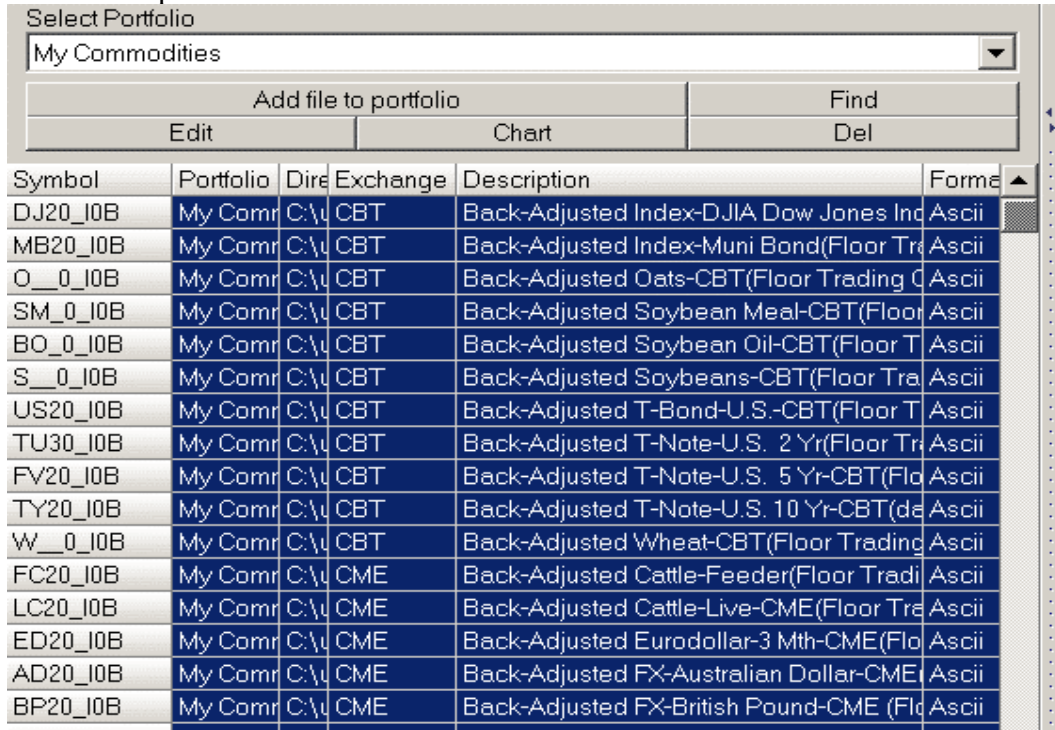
Select Portfolio
My Commodities

Add file to portfolio | Find
Edit | Chart | Del

| Symbol | Portfolio | Dire | Exchange | Description | Forma |
|---|---|---|---|---|---|
| DJ20_I0B | My Comr | C:\ | CBT | Back-Adjusted Index-DJIA Dow Jones Inc | Ascii |
| MB20_I0B | My Comr | C:\ | CBT | Back-Adjusted Index-Muni Bond(Floor Tra | Ascii |
| O__0_I0B | My Comr | C:\ | CBT | Back-Adjusted Oats-CBT(Floor Trading C | Ascii |
| SM_0_I0B | My Comr | C:\ | CBT | Back-Adjusted Soybean Meal-CBT(Floor | Ascii |
| BO_0_I0B | My Comr | C:\ | CBT | Back-Adjusted Soybean Oil-CBT(Floor T | Ascii |
| S__0_I0B | My Comr | C:\ | CBT | Back-Adjusted Soybeans-CBT(Floor Tra | Ascii |
| US20_I0B | My Comr | C:\ | CBT | Back-Adjusted T-Bond-U.S.-CBT(Floor T | Ascii |
| TU30_I0B | My Comr | C:\ | CBT | Back-Adjusted T-Note-U.S. 2 Yr(Floor Tr | Ascii |
| FV20_I0B | My Comr | C:\ | CBT | Back-Adjusted T-Note-U.S. 5 Yr-CBT(Flo | Ascii |
| TY20_I0B | My Comr | C:\ | CBT | Back-Adjusted T-Note-U.S. 10 Yr-CBT(da | Ascii |
| W__0_I0B | My Comr | C:\ | CBT | Back-Adjusted Wheat-CBT(Floor Trading | Ascii |
| FC20_I0B | My Comr | C:\ | CME | Back-Adjusted Cattle-Feeder(Floor Tradi | Ascii |
| LC20_I0B | My Comr | C:\ | CME | Back-Adjusted Cattle-Live-CME(Floor Tra | Ascii |
| ED20_I0B | My Comr | C:\ | CME | Back-Adjusted Eurodollar-3 Mth-CME(Flo | Ascii |
| AD20_I0B | My Comr | C:\ | CME | Back-Adjusted FX-Australian Dollar-CME | Ascii |
| BP20_I0B | My Comr | C:\ | CME | Back-Adjusted FX-British Pound-CME (Flo | Ascii |